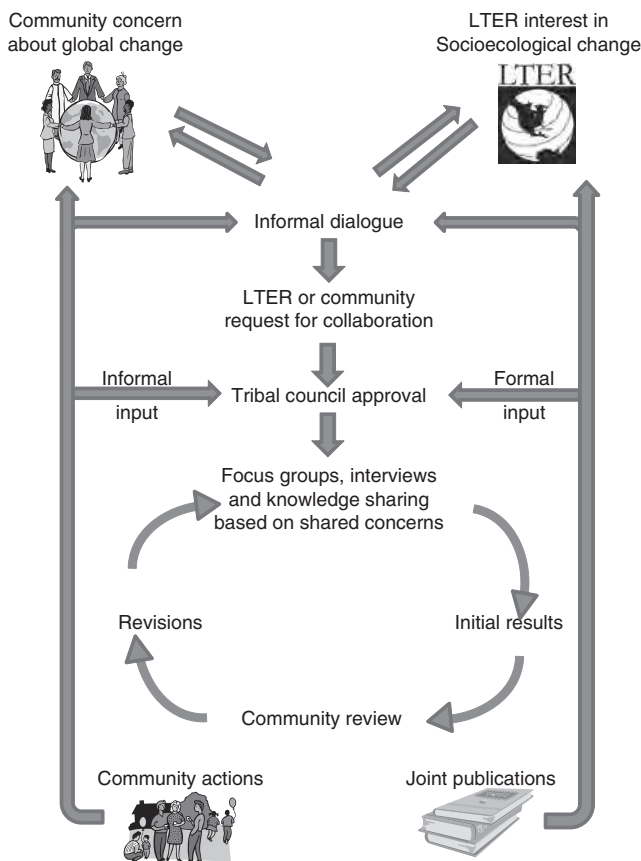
Community concern about global change

LTER interest in Socioecological change

LTER

Informal dialogue

LTER or community request for collaboration

Informal input

Tribal council approval

Formal input

Focus groups, interviews and knowledge sharing based on shared concerns

Revisions

Initial results

Community review

Community actions

Joint publications